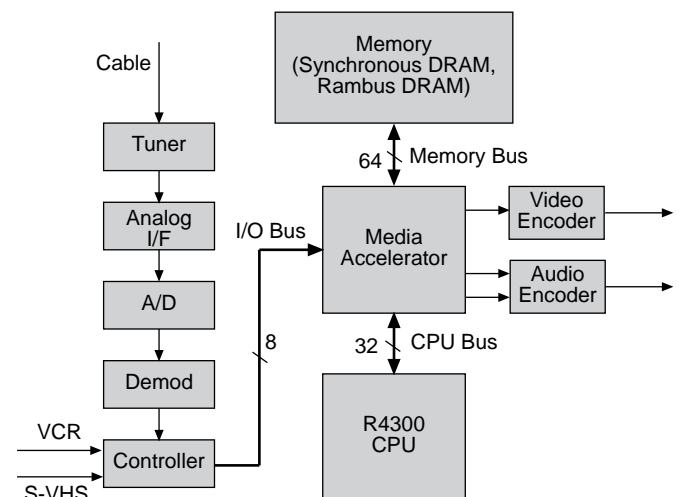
Cable

Tuner

Analog I/F

A/D

Demod

VCR

Controller

S-VHS

Memory (Synchronous DRAM, Rambus DRAM)

64

Memory Bus

I/O Bus

8

Media Accelerator

Video Encoder

Audio Encoder

32

CPU Bus

R4300 CPU